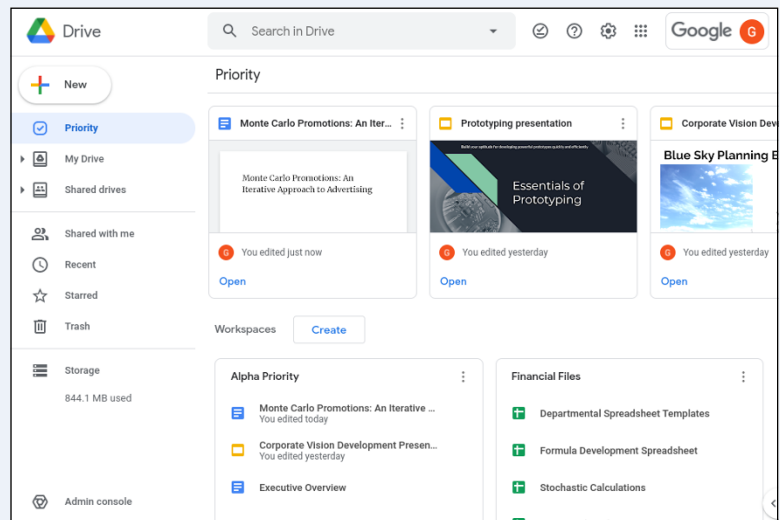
Drive

Search in Drive

Google G

New

Priority

My Drive

Shared drives

Shared with me

Recent

Starred

Trash

Storage

844.1 MB used

Admin console

Priority

Monte Carlo Promotions: An Iter...

Monte Carlo Promotions: An Iterative Approach to Advertising

G You edited just now

Open

Prototyping presentation

Build your aptitude for developing powerful prototypes quickly and efficiently

Essentials of Prototyping

G You edited yesterday

Open

Corporate Vision Dev

Blue Sky Planning E

G You edited yesterday

Open

Workspaces

Create

Alpha Priority

Monte Carlo Promotions: An Iterative ...
You edited today

Corporate Vision Development Presen...
You edited yesterday

Executive Overview

Financial Files

Departmental Spreadsheet Templates

Formula Development Spreadsheet

Stochastic Calculations